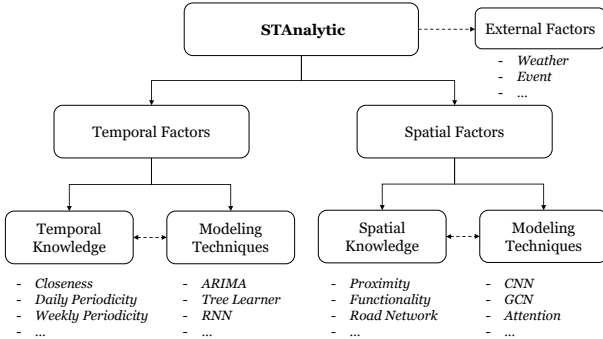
STAnalytic

External Factors
- Weather
- Event
- ...

Temporal Factors

Spatial Factors

Temporal Knowledge
- Closeness
- Daily Periodicity
- Weekly Periodicity
- ...

Modeling Techniques
- ARIMA
- Tree Learner
- RNN
- ...

Spatial Knowledge
- Proximity
- Functionality
- Road Network
- ...

Modeling Techniques
- CNN
- GCN
- Attention
- ...